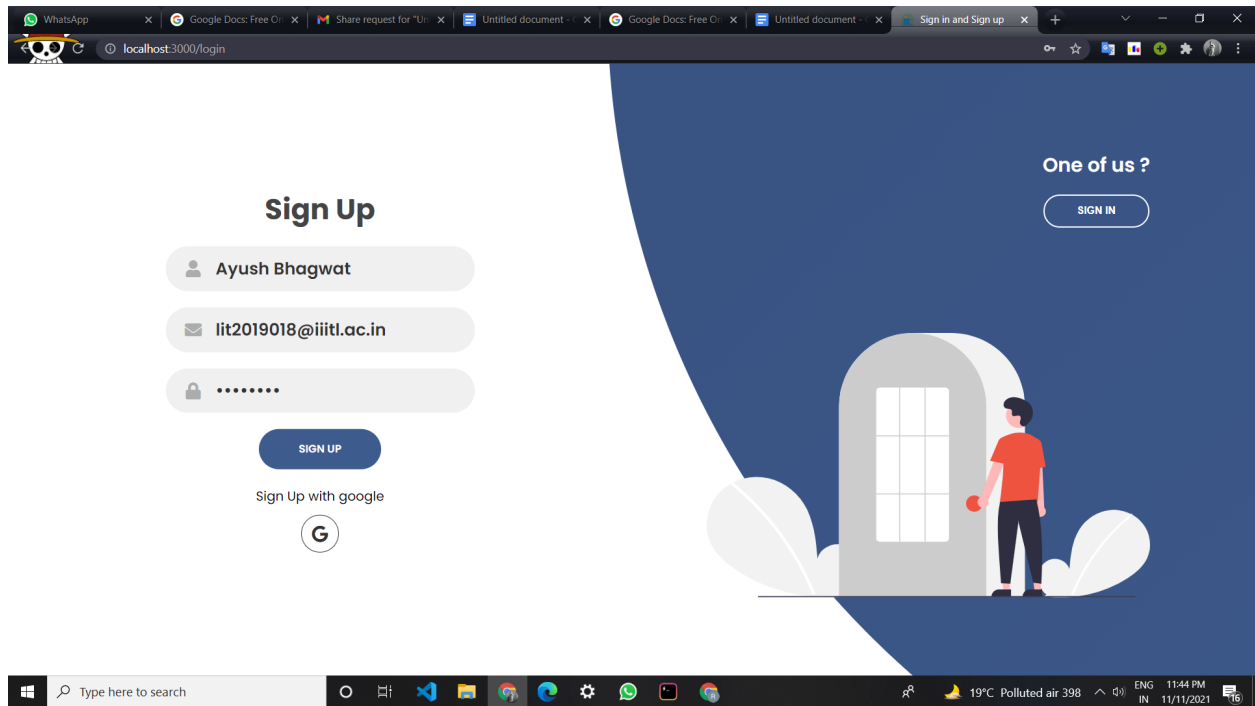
WhatsApp
Google Docs: Free Or
Share request for "Un
Untitled document - 
Google Docs: Free Or
Untitled document - 
Sign in and Sign up
localhost:3000/login

Sign Up

Ayush Bhagwat

lit2019018@iiitl.ac.in

••••••••

SIGN UP

Sign Up with google

G

One of us ?

SIGN IN

Type here to search
19°C Polluted air 398
ENG IN
11:44 PM 11/11/2021
16